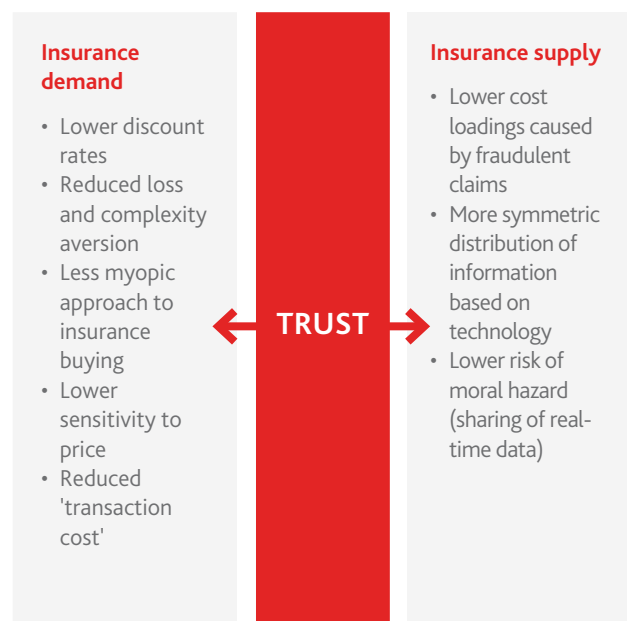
Insurance demand

- Lower discount rates
- Reduced loss and complexity aversion
- Less myopic approach to insurance buying
- Lower sensitivity to price
- Reduced 'transaction cost'

TRUST

Insurance supply

- Lower cost loadings caused by fraudulent claims
- More symmetric distribution of information based on technology
- Lower risk of moral hazard (sharing of real-time data)